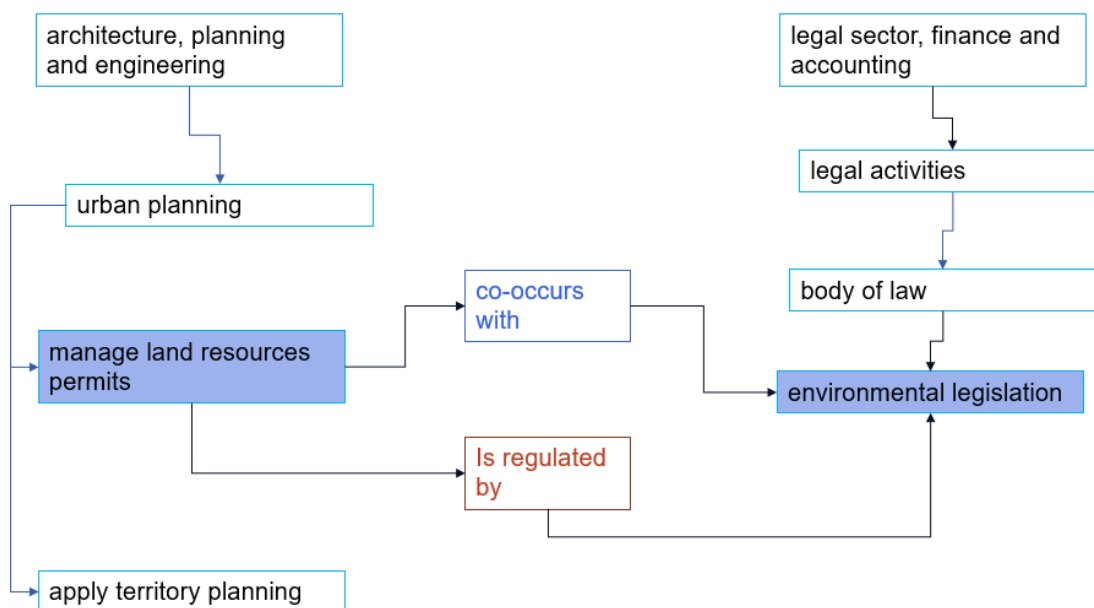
architecture, planning and engineering

legal sector, finance and accounting

legal activities

urban planning

body of law

co-occurs with

manage land resources permits

environmental legislation

Is regulated by

apply territory planning